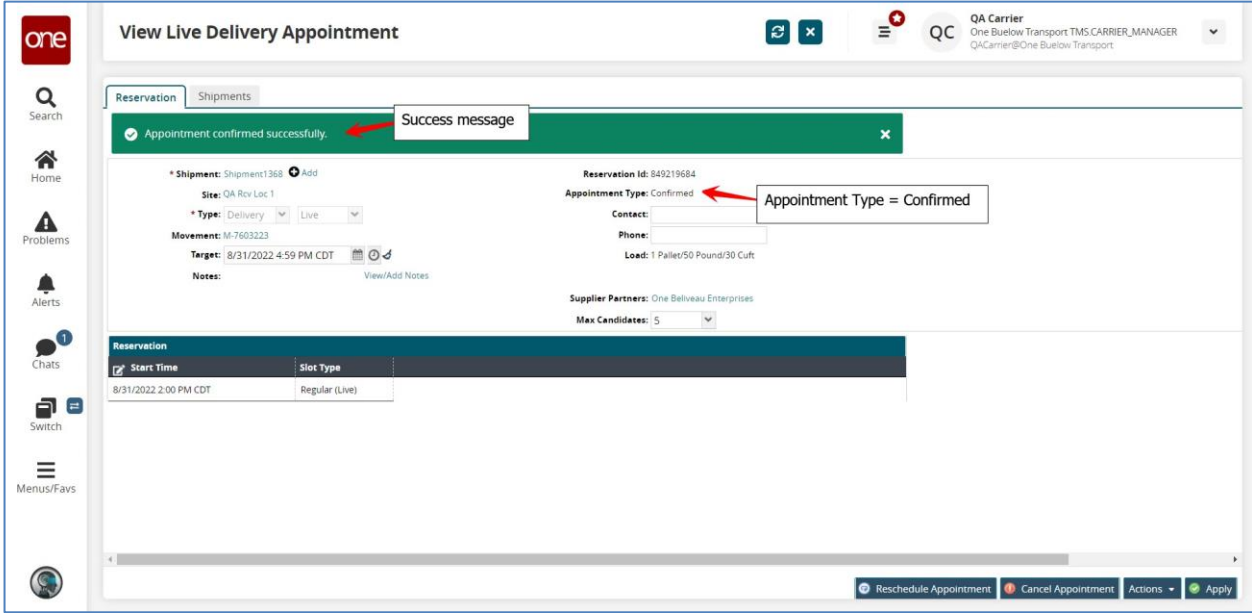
one

Search

Home

Problems

Alerts

1
Chats

Switch

Menus/Favs

View Live Delivery Appointment

QC QA Carrier
One Buelow Transport TMS.CARRIER_MANAGER
QACarrier@One Buelow Transport

Reservation Shipments

Appointment confirmed successfully.

Success message

* Shipment: Shipment1368 Add
Site: QA Rcv Loc 1
* Type: Delivery Live
Movement: M-7603223
Target: 8/31/2022 4:59 PM CDT
Notes: View/Add Notes

Reservation Id: 849219684
Appointment Type: Confirmed
Contact:
Phone:
Load: 1 Pallet/50 Pound/30 Cuft

Appointment Type = Confirmed

Supplier Partners: One Beliveau Enterprises
Max Candidates: 5

Reservation

| Start Time | Slot Type |
|---|---|
| 8/31/2022 2:00 PM CDT | Regular (Live) |

Reschedule Appointment Cancel Appointment Actions Apply